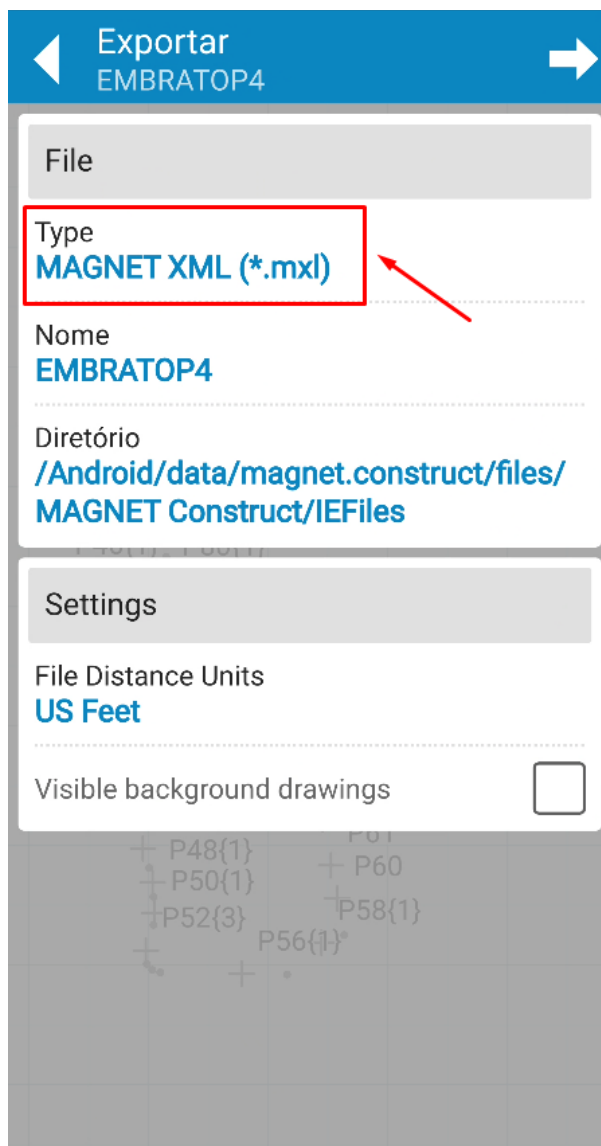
Exportar
EMBRATOP4

File

Type
MAGNET XML (*.mxl)

Nome
EMBRATOP4

Diretório
/Android/data/magnet.construct/files/MAGNET Construct/IEFiles

Settings

File Distance Units
US Feet

Visible background drawings

P48{1}
P50{1}
P52{3}
P56{1}
P61
P60
P58{1}